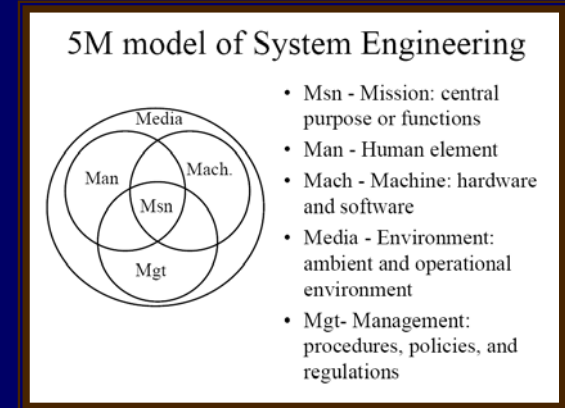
5M model of System Engineering

Media
Man
Mach.
Msn
Mgt

- Msn - Mission: central purpose or functions
- Man - Human element
- Mach - Machine: hardware and software
- Media - Environment: ambient and operational environment
- Mgt- Management: procedures, policies, and regulations